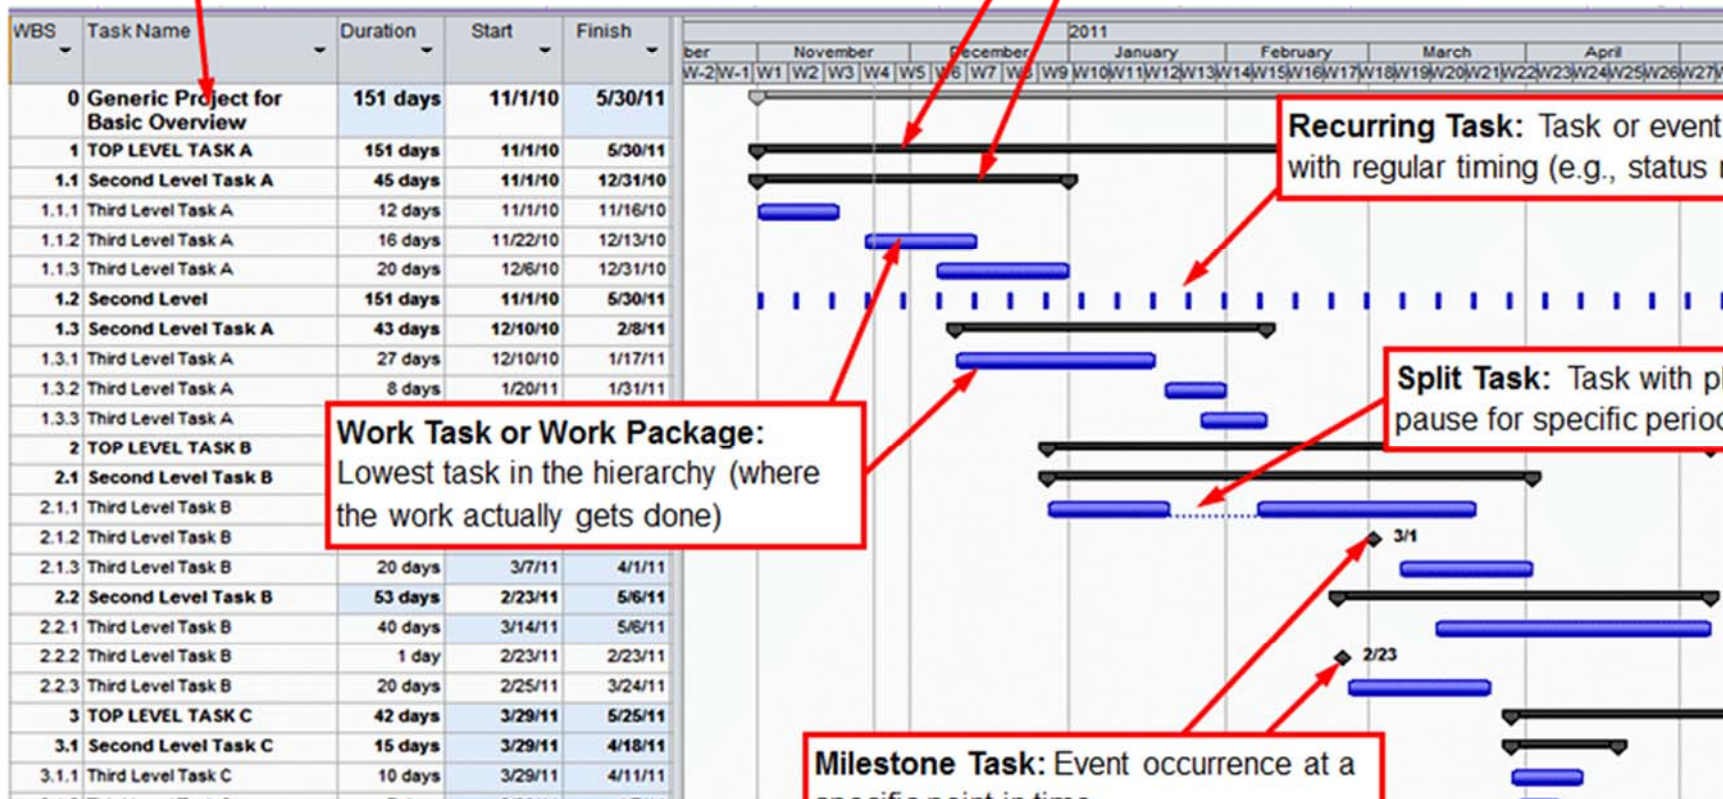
| WBS | Task Name | Duration | Start | Finish |
|---|---|---|---|---|
| 0 | Generic Project for Basic Overview | 151 days | 11/1/10 | 5/30/11 |
| 1 | TOP LEVEL TASK A | 151 days | 11/1/10 | 5/30/11 |
| 1.1 | Second Level Task A | 45 days | 11/1/10 | 12/31/10 |
| 1.1.1 | Third Level Task A | 12 days | 11/1/10 | 11/16/10 |
| 1.1.2 | Third Level Task A | 16 days | 11/22/10 | 12/13/10 |
| 1.1.3 | Third Level Task A | 20 days | 12/6/10 | 12/31/10 |
| 1.2 | Second Level | 151 days | 11/1/10 | 5/30/11 |
| 1.3 | Second Level Task A | 43 days | 12/10/10 | 2/8/11 |
| 1.3.1 | Third Level Task A | 27 days | 12/10/10 | 1/17/11 |
| 1.3.2 | Third Level Task A | 8 days | 1/20/11 | 1/31/11 |
| 1.3.3 | Third Level Task A | | | |
| 2 | TOP LEVEL TASK B | | | |
| 2.1 | Second Level Task B | | | |
| 2.1.1 | Third Level Task B | | | |
| 2.1.2 | Third Level Task B | | | |
| 2.1.3 | Third Level Task B | 20 days | 3/7/11 | 4/1/11 |
| 2.2 | Second Level Task B | 53 days | 2/23/11 | 5/6/11 |
| 2.2.1 | Third Level Task B | 40 days | 3/14/11 | 5/6/11 |
| 2.2.2 | Third Level Task B | 1 day | 2/23/11 | 2/23/11 |
| 2.2.3 | Third Level Task B | 20 days | 2/25/11 | 3/24/11 |
| 3 | TOP LEVEL TASK C | 42 days | 3/29/11 | 5/25/11 |
| 3.1 | Second Level Task C | 15 days | 3/29/11 | 4/18/11 |
| 3.1.1 | Third Level Task C | 10 days | 3/29/11 | 4/11/11 |

2011
ber November December January February March April
W-2 W-1 W1 W2 W3 W4 W5 W6 W7 W8 W9 W10 W11 W12 W13 W14 W15 W16 W17 W18 W19 W20 W21 W22 W23 W24 W25 W26 W27

Recurring Task: Task or event with regular timing (e.g., status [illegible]

Split Task: Task with p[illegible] pause for specific perio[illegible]

Work Task or Work Package: Lowest task in the hierarchy (where the work actually gets done)

3/1

2/23

Milestone Task: Event occurrence at a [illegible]